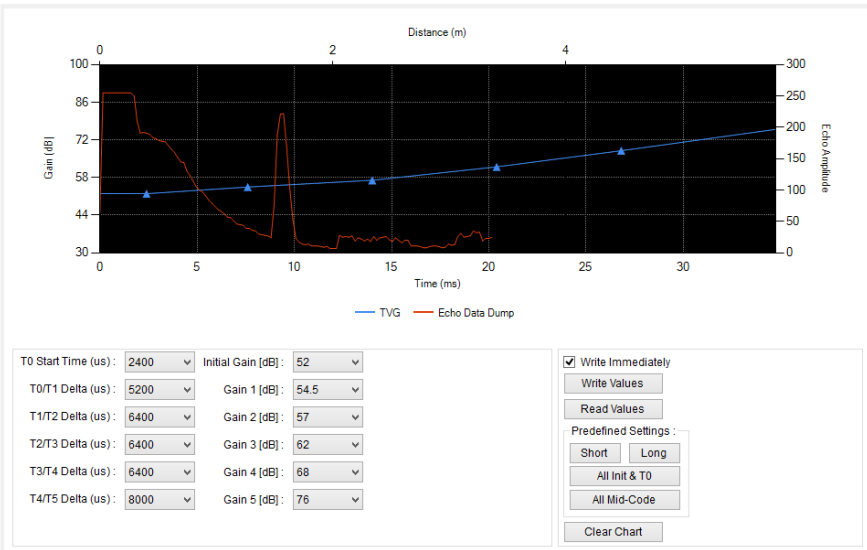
Distance (m)

0 2 4

100
86
72
58
44
30

Gain [dB]

300
250
200
150
100
50
0

Echo Amplitude

0 5 10 15 20 25 30

Time (ms)

TVG Echo Data Dump

T0 Start Time (us) : 2400
T0/T1 Delta (us) : 5200
T1/T2 Delta (us) : 6400
T2/T3 Delta (us) : 6400
T3/T4 Delta (us) : 6400
T4/T5 Delta (us) : 8000

Initial Gain [dB] : 52
Gain 1 [dB] : 54.5
Gain 2 [dB] : 57
Gain 3 [dB] : 62
Gain 4 [dB] : 68
Gain 5 [dB] : 76

Write Immediately
Write Values
Read Values
Predefined Settings :
Short
Long
All Init & T0
All Mid-Code
Clear Chart